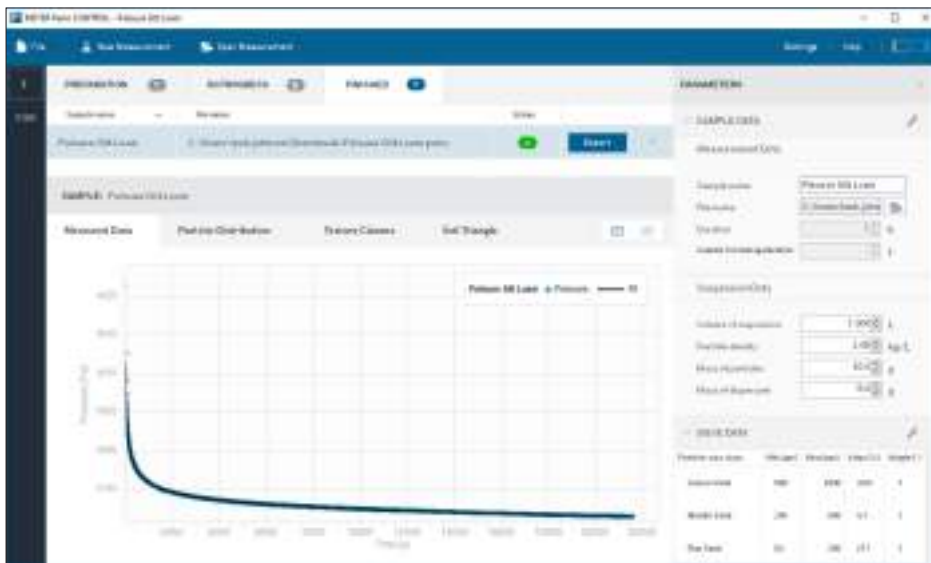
METER Pario CONTROL - Palouse Silt Loam

File
New Measurement
Open Measurement
Settings
Help

PREPARATION
INSTRUMENTS
FINISHED

Sample name
File name
Filter
Palouse Silt Loam
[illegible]
Export

SAMPLE: Palouse Silt Loam

Measured Data
Particle Distribution
Texture Classes
Soil Triangle

Palouse Silt Loam
Pressure
Fit

Pressure [Pa]
Time [s]

PARAMETERS

SAMPLE DATA
Measurement Data
Sample name
Palouse Silt Loam
File name
Duration
Volume of suspension
Particle density
Mass of particles
Mass of dispersant

SIEVE DATA
Particle size class
Sand
Silt
Clay